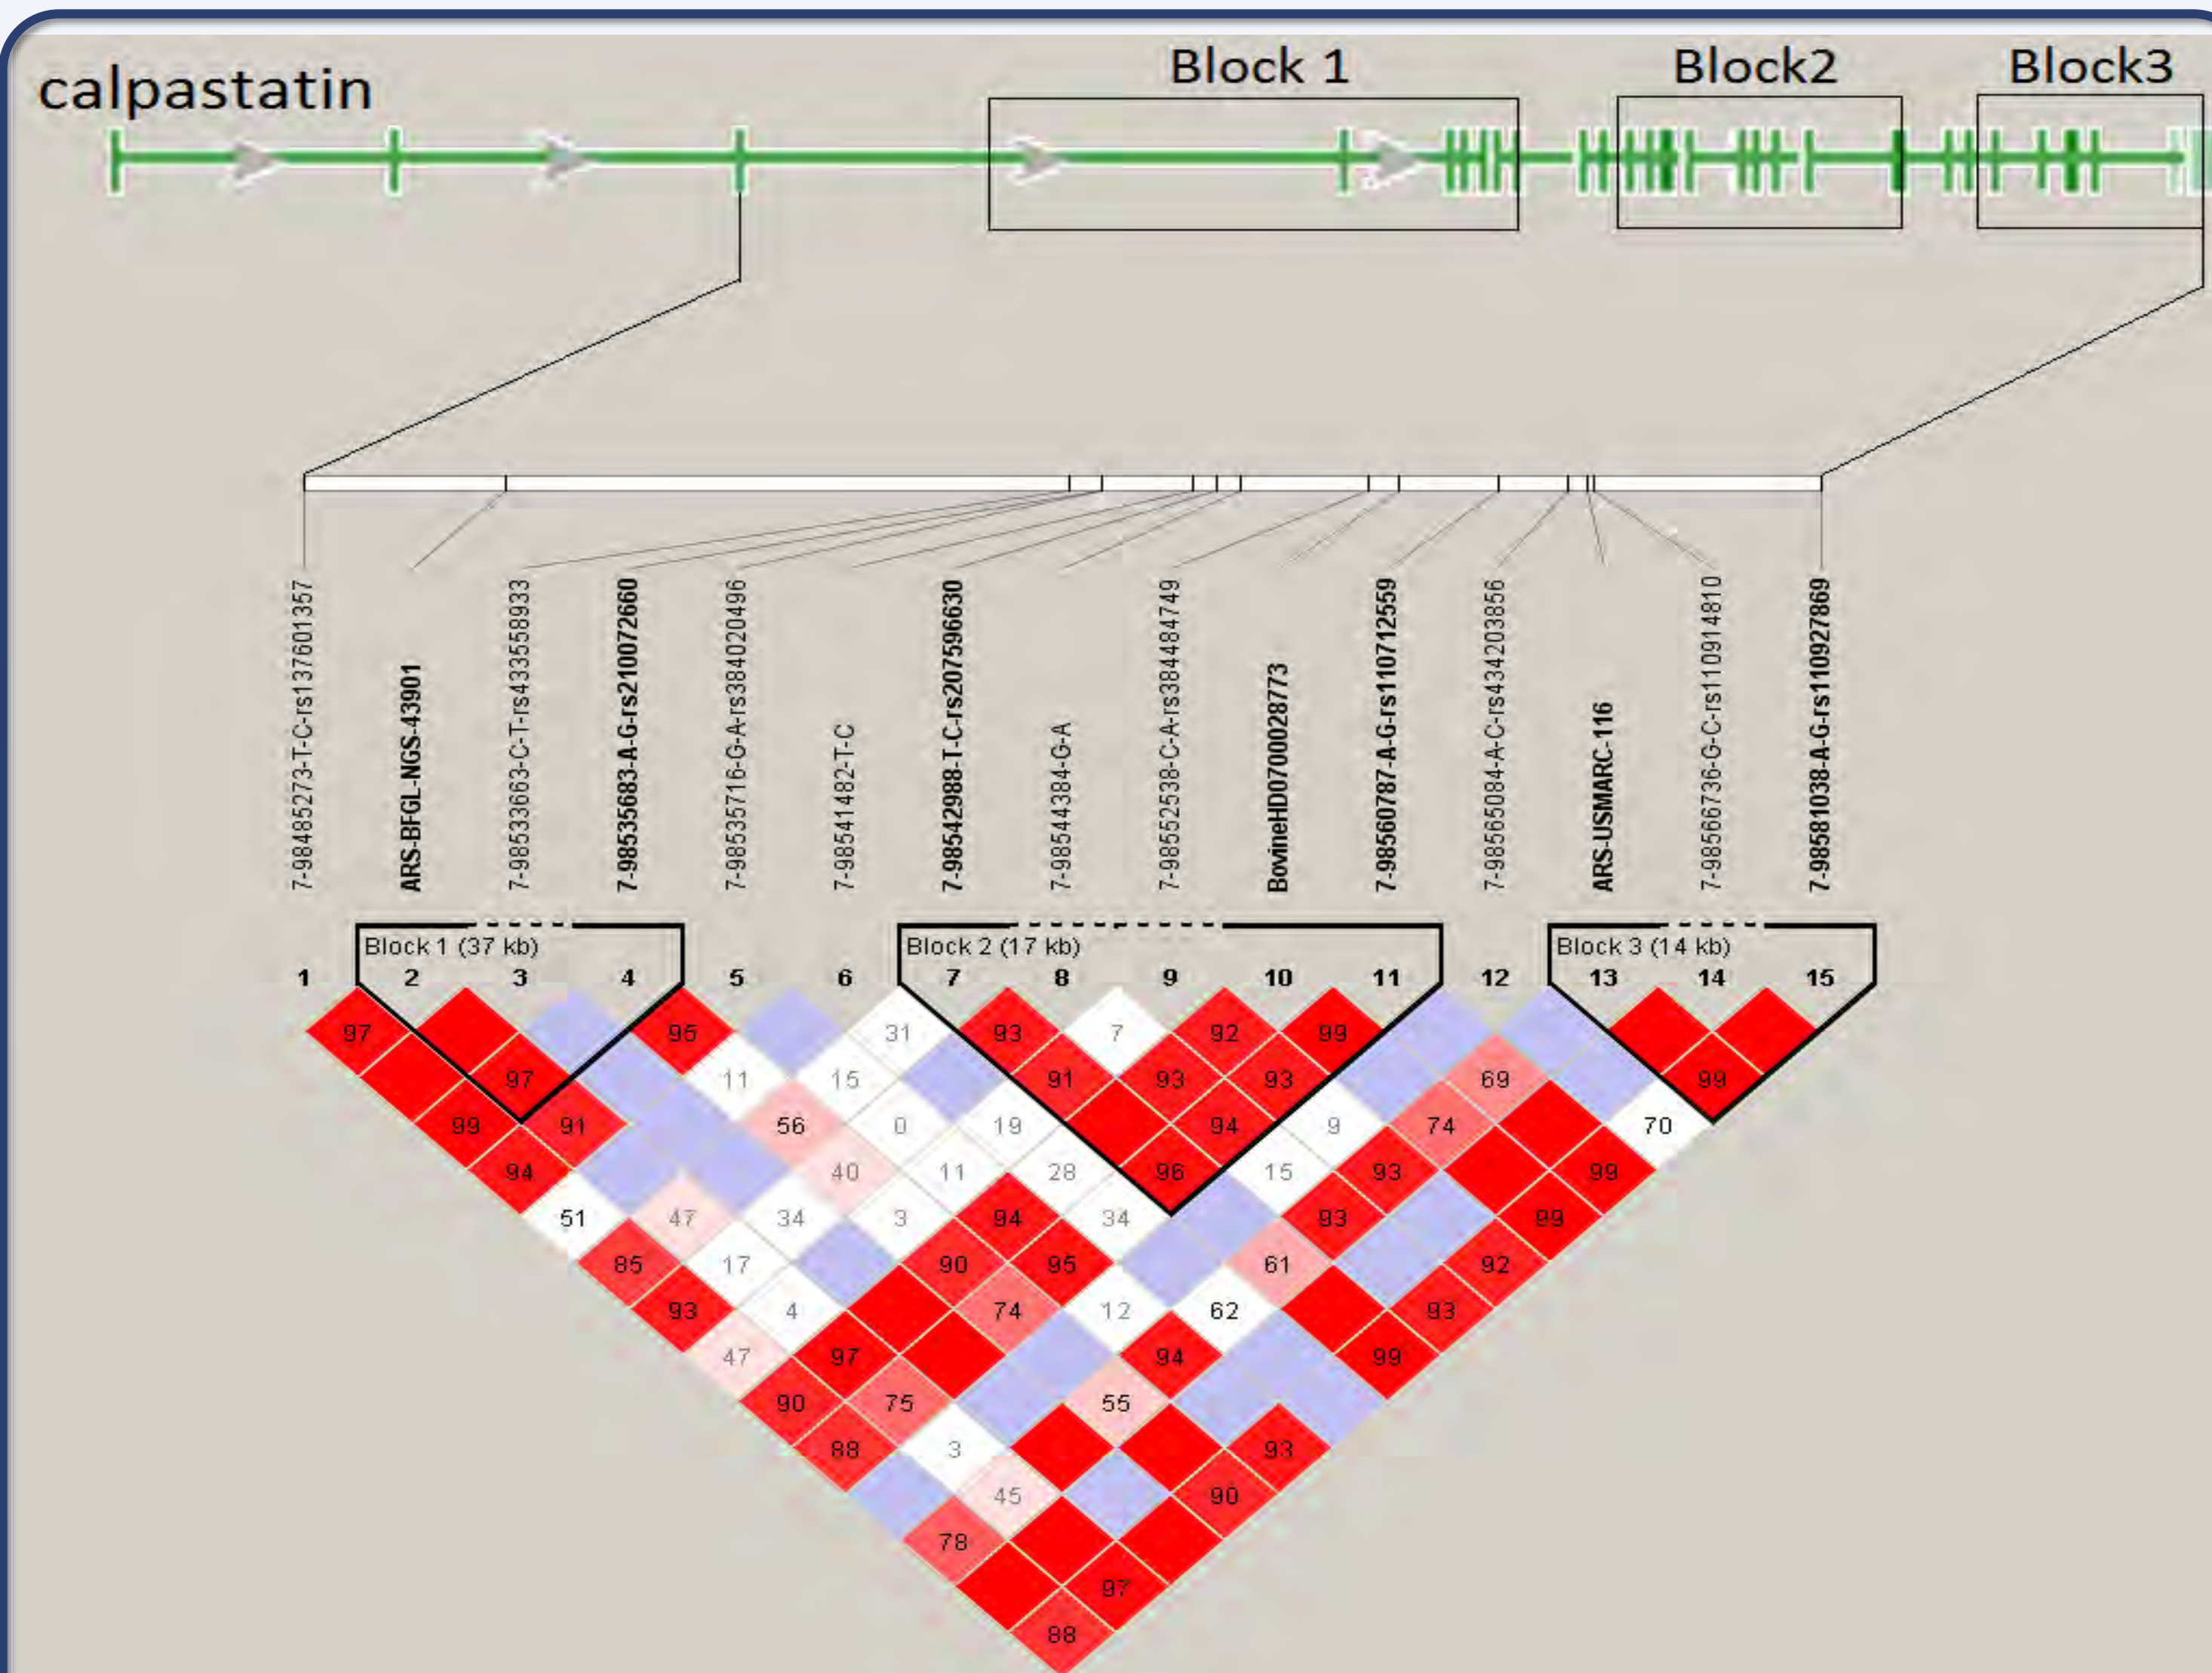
calpastatin

Block 1

Block2

Block3

7-98485273-T-C-rs137601357
ARS-BFGL-NGS-43901
7-98533663-C-T-rs433558933
7-98535683-A-G-rs210072660
7-98535716-G-A-rs384020496
7-98541482-T-C
7-98542988-T-C-rs207596630
7-98544384-G-A
7-98552538-C-A-rs384484749
BovineHD0700028773
7-98560787-A-G-rs110712559
7-98565084-A-C-rs434203856
ARS-USMARC-116
7-98566736-G-C-rs110914810
7-98581038-A-G-rs110927869

Block 1 (37 kb)
Block 2 (17 kb)
Block 3 (14 kb)

1 2 3 4 5 6 7 8 9 10 11 12 13 14 15

97 95 31 93 7 92 99
97 11 15 91 93 93 69 99
99 91 56 0 19 94 9 74 70
94 40 11 28 96 15 93 99
51 47 34 3 94 34 93 99
85 17 90 95 61 92
93 4 74 12 62 93
47 97 94 99
90 75 55
88 3 93
45 90
78
97
88